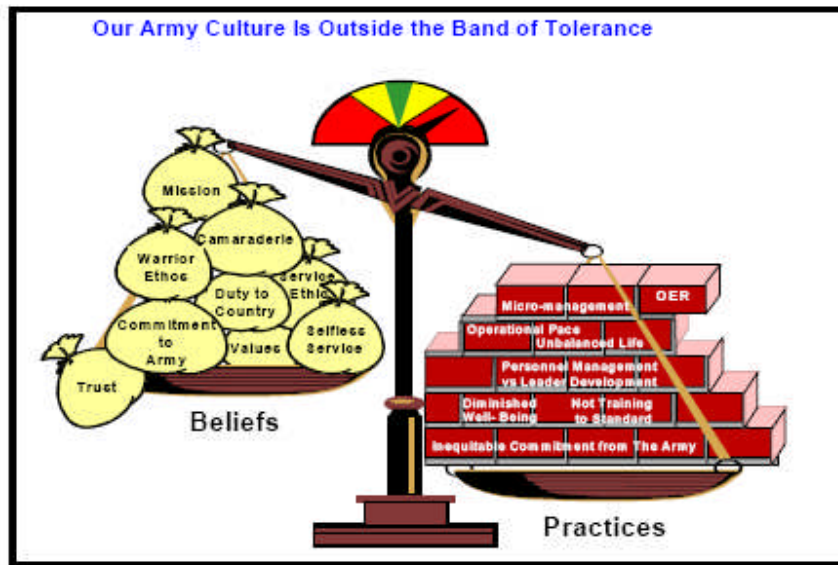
Our Army Culture Is Outside the Band of Tolerance

Mission

Camaraderie

Warrior Ethos

Service Ethic

Duty to Country

Commitment to Army

Selfless Service

Values

Trust

Beliefs

Micro-management

OER

Operational Pace

Unbalanced Life

Personnel Management vs Leader Development

Diminished Well- Being

Not Training to Standard

Inequitable Commitment from The Army

Practices